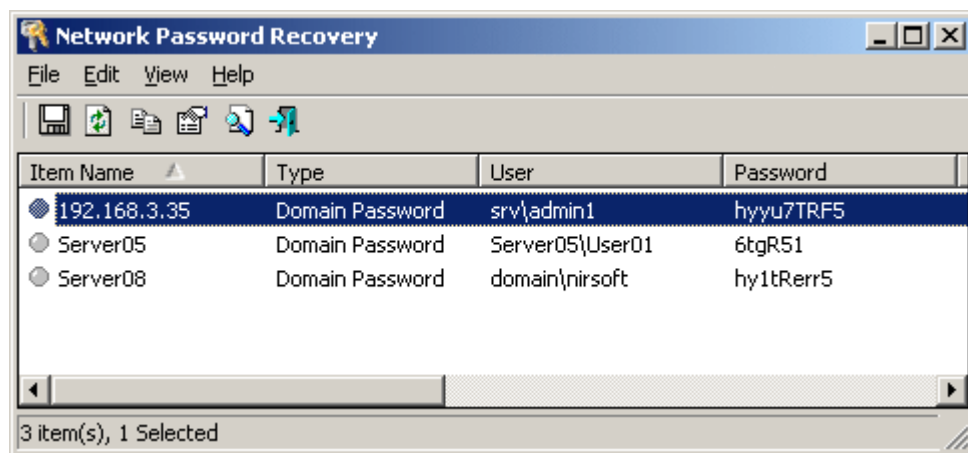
Network Password Recovery

File Edit View Help

| Item Name | Type | User | Password |
|---|---|---|---|
| 192.168.3.35 | Domain Password | srv\admin1 | hyyu7TRF5 |
| Server05 | Domain Password | Server05\User01 | 6tgR51 |
| Server08 | Domain Password | domain\nirsoft | hy1tRerr5 |

3 item(s), 1 Selected